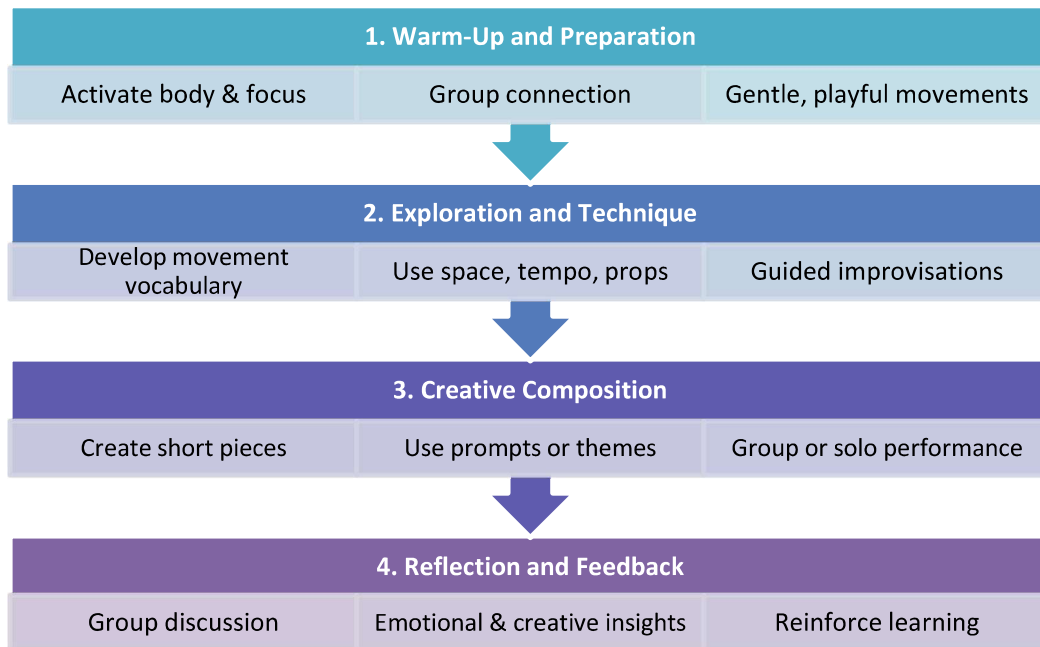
1. Warm-Up and Preparation

Activate body & focus

Group connection

Gentle, playful movements

2. Exploration and Technique

Develop movement vocabulary

Use space, tempo, props

Guided improvisations

3. Creative Composition

Create short pieces

Use prompts or themes

Group or solo performance

4. Reflection and Feedback

Group discussion

Emotional & creative insights

Reinforce learning